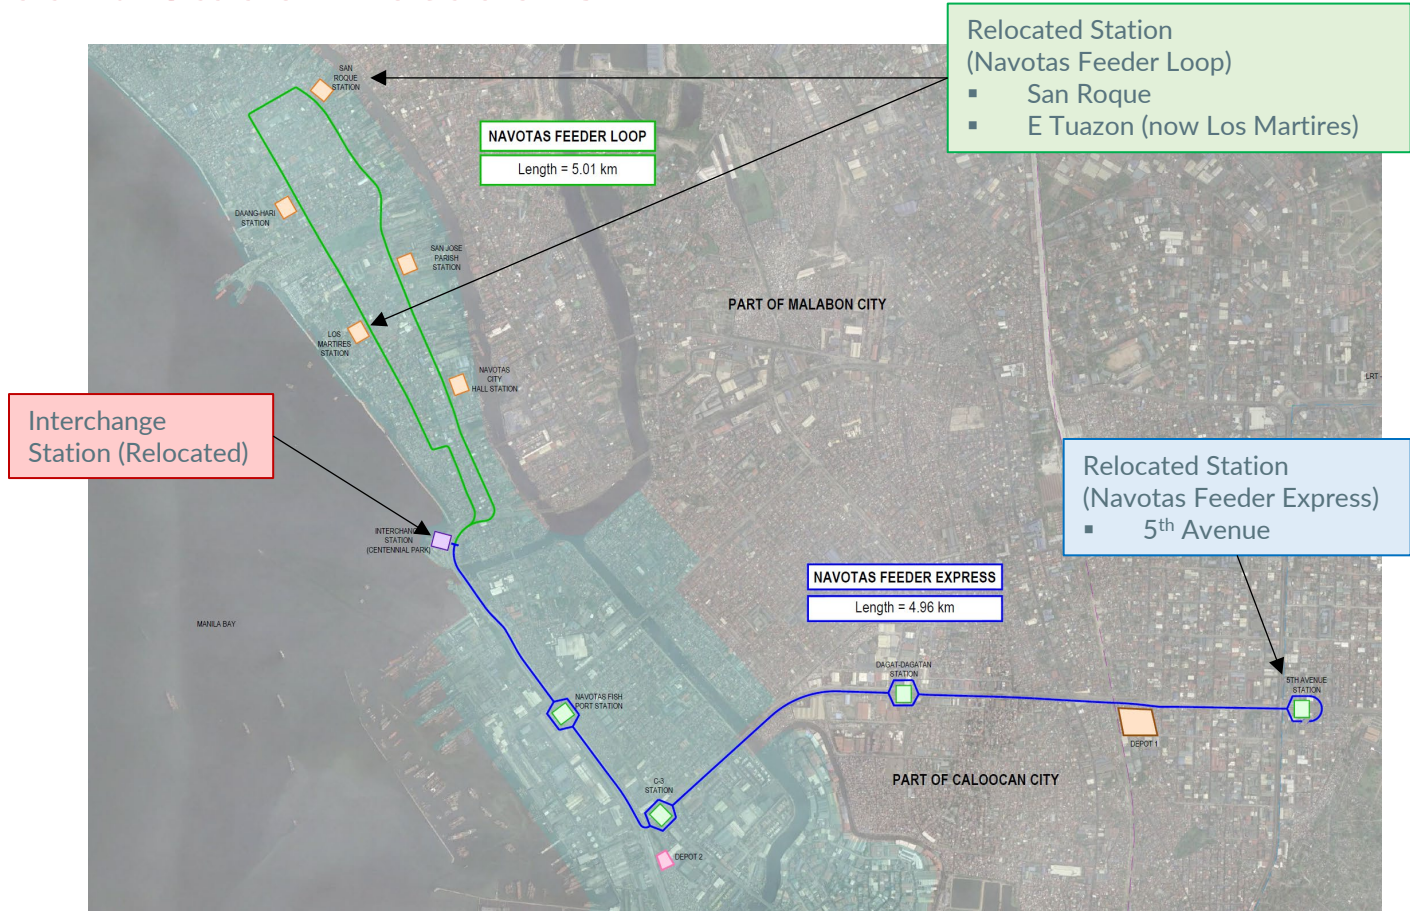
Relocated Station
(Navotas Feeder Loop)
▪ San Roque
▪ E Tuazon (now Los Martires)

SAN ROQUE STATION

NAVOTAS FEEDER LOOP
Length = 5.01 km

DAANG-HARI STATION

SAN JOSE PARISH STATION

PART OF MALABON CITY

LOS MARTIRES STATION

NAVOTAS CITY HALL STATION

LRT

Interchange Station (Relocated)

Relocated Station
(Navotas Feeder Express)
▪ 5$^{th}$ Avenue

INTERCHANGE STATION (CENTENNIAL PARK)

NAVOTAS FEEDER EXPRESS
Length = 4.96 km

MANILA BAY

DAGAT-DAGATAN STATION

5TH AVENUE STATION

NAVOTAS FISH PORT STATION

DEPOT 1

PART OF CALOOCAN CITY

C-3 STATION

DEPOT 2